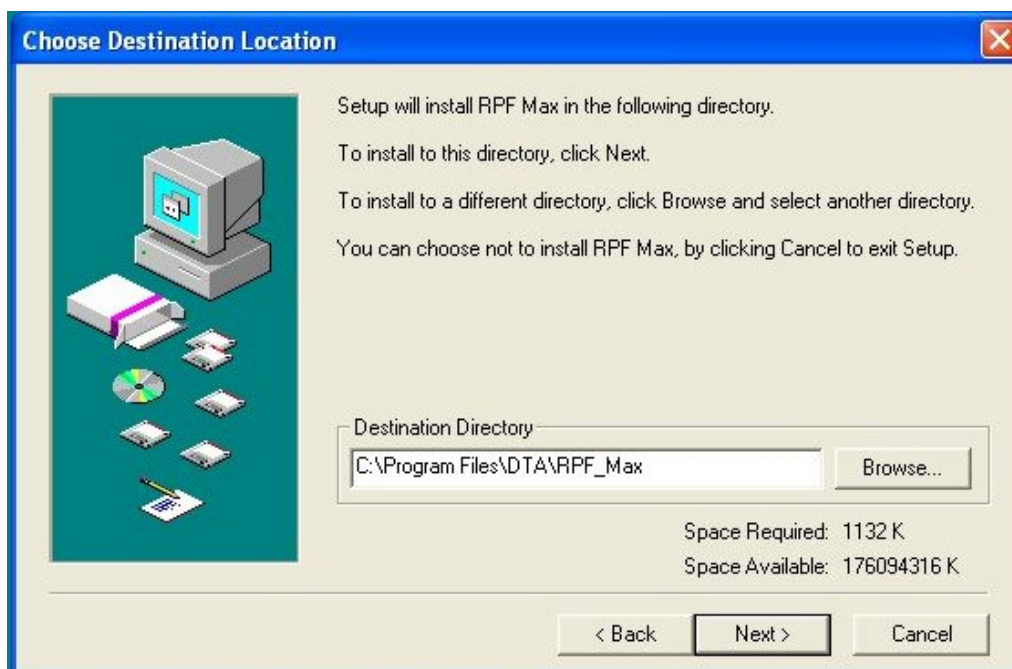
Choose Destination Location

Setup will install RPF Max in the following directory.

To install to this directory, click Next.

To install to a different directory, click Browse and select another directory.

You can choose not to install RPF Max, by clicking Cancel to exit Setup.

Destination Directory

C:\Program Files\DTA\RPF_Max

Browse...

Space Required: 1132 K

Space Available: 176094316 K

< Back

Next >

Cancel